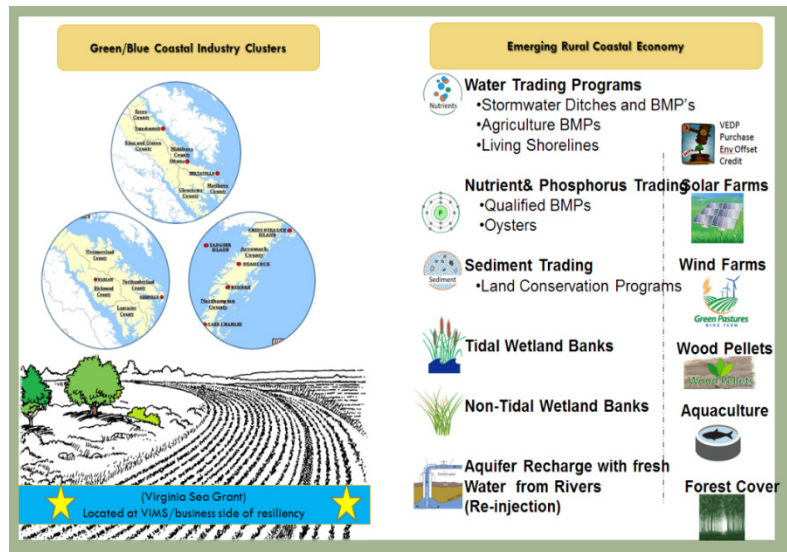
Green/Blue Coastal Industry Clusters

Essex County
Tappahannock
King and Queen County
Middlesex County
Urbanna
Gloucester County
Mathews County
DELTAVILLE

Westmoreland County
WARSAW
Northumberland County
Richmond County
KILMARNOCK
Lancaster County

CHINCOTEAGUE ISLAND
TANGIER ISLAND
Accomack County
ONANCOCK
Northampton County
CAPE CHARLES

(Virginia Sea Grant)
Located at VIMS/business side of resiliency

Emerging Rural Coastal Economy

Nutrients
Water Trading Programs
•Stormwater Ditches and BMP's
•Agriculture BMPs
•Living Shorelines

VEDP Purchase Env Offset Credit

Nutrient& Phosphorus Trading
•Qualified BMPs
•Oysters

Solar Farms

Sediment
Sediment Trading
•Land Conservation Programs

Wind Farms
Green Pastures WIND FARM

Tidal Wetland Banks

Wood Pellets
Wood Pellets

Non-Tidal Wetland Banks

Aquaculture

Aquifer Recharge with fresh Water from Rivers (Re-injection)

Forest Cover